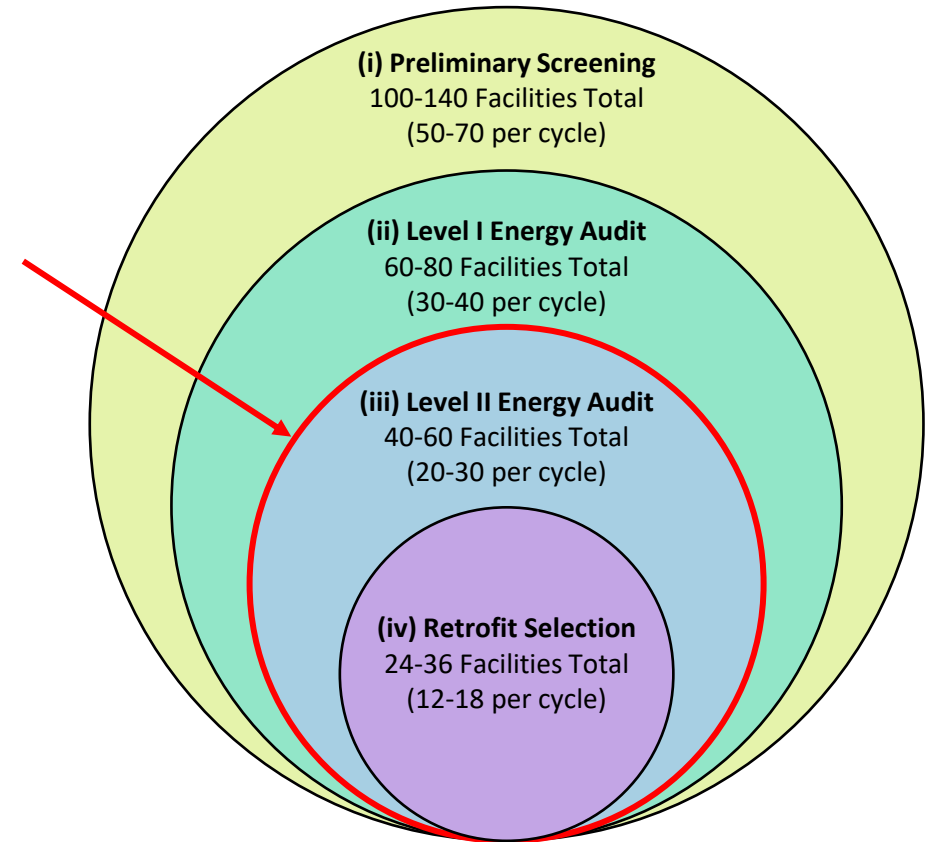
(i) Preliminary Screening
100-140 Facilities Total
(50-70 per cycle)

(ii) Level I Energy Audit
60-80 Facilities Total
(30-40 per cycle)

(iii) Level II Energy Audit
40-60 Facilities Total
(20-30 per cycle)

(iv) Retrofit Selection
24-36 Facilities Total
(12-18 per cycle)